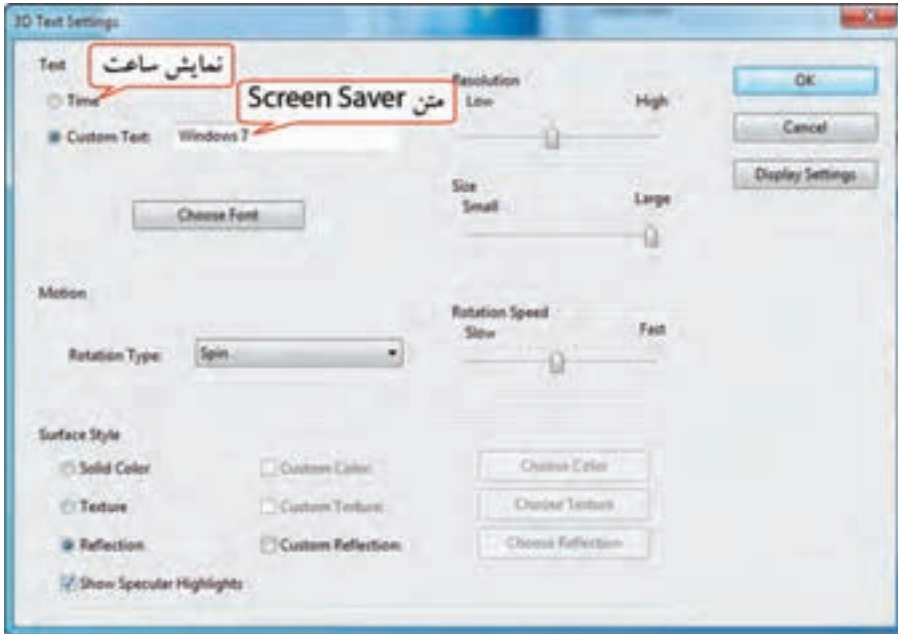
3D Text Settings

Text
نمایش ساعت
Time
متن Screen Saver
Custom Text: Windows 7

Resolution
Low High

OK
Cancel
Display Settings

Size
Small Large

Choose Font

Motion

Rotation Speed
Slow Fast

Rotation Type: Spin

Surface Style
Solid Color
Custom Color
Choose Color
Texture
Custom Texture
Choose Texture
Reflection
Custom Reflection
Choose Reflection
Show Specular Highlights